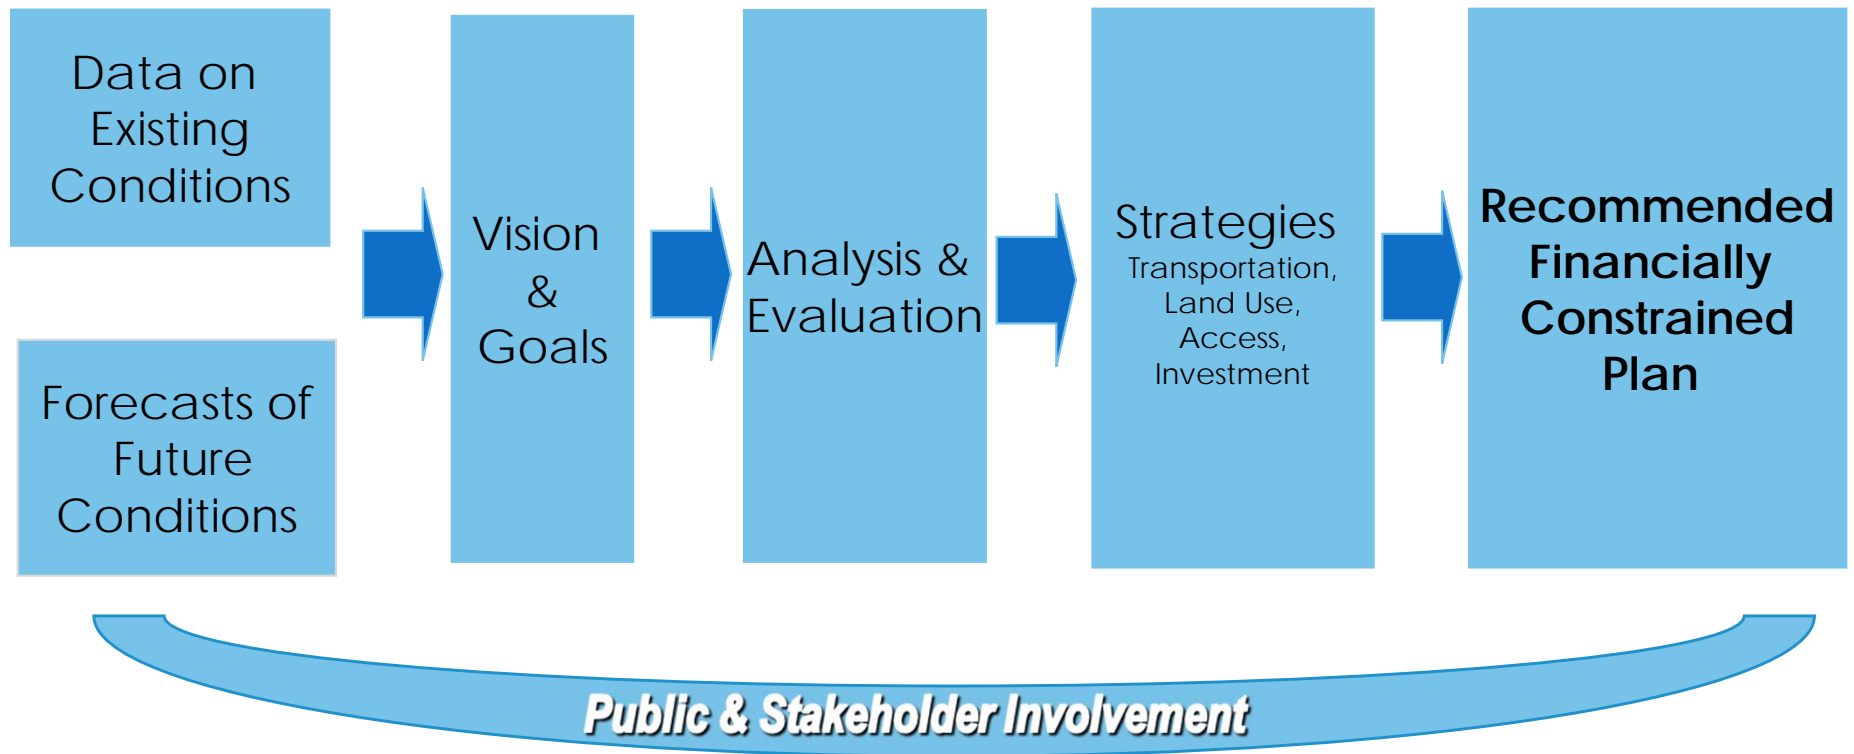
Data on Existing Conditions

Forecasts of Future Conditions

Vision & Goals

Analysis & Evaluation

Strategies
Transportation, Land Use, Access, Investment

Recommended Financially Constrained Plan

Public & Stakeholder Involvement